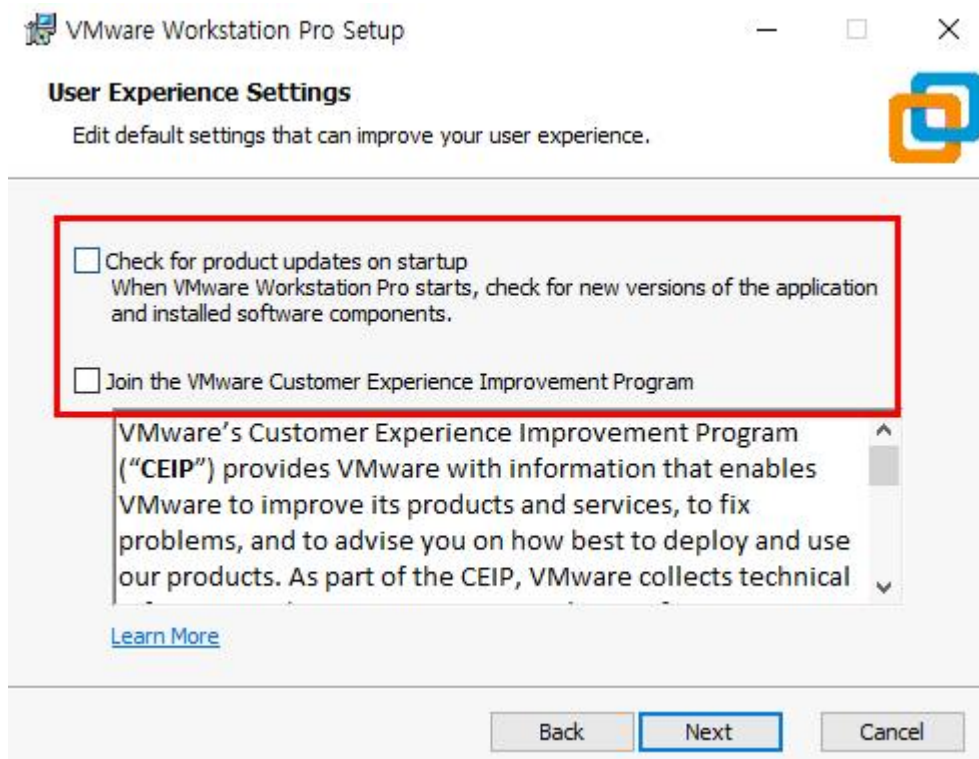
VMware Workstation Pro Setup

User Experience Settings

Edit default settings that can improve your user experience.

Check for product updates on startup
When VMware Workstation Pro starts, check for new versions of the application and installed software components.

Join the VMware Customer Experience Improvement Program

VMware's Customer Experience Improvement Program ("CEIP") provides VMware with information that enables VMware to improve its products and services, to fix problems, and to advise you on how best to deploy and use our products. As part of the CEIP, VMware collects technical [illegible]

Learn More

Back Next Cancel